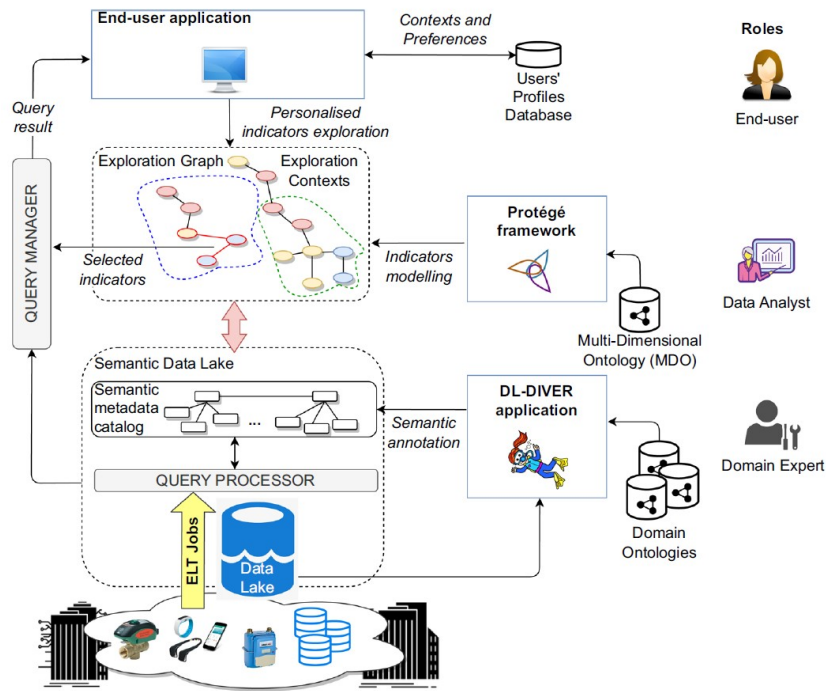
End-user application

Contexts and Preferences

Users' Profiles Database

Roles

End-user

Query result

Personalised indicators exploration

QUERY MANAGER

Exploration Graph

Exploration Contexts

Selected indicators

Indicators modelling

Protégé framework

Data Analyst

Multi-Dimensional Ontology (MDO)

Semantic Data Lake

Semantic metadata catalog

...

Semantic annotation

DL-DIVER application

Domain Expert

QUERY PROCESSOR

ELT Jobs

Data Lake

Domain Ontologies